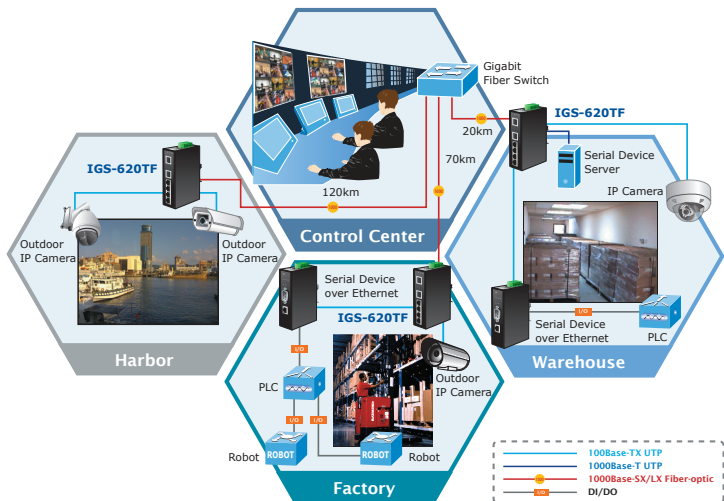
Gigabit Fiber Switch

IGS-620TF

20km

70km

Serial Device Server

IP Camera

IGS-620TF

Outdoor IP Camera

Outdoor IP Camera

120km

Control Center

Serial Device over Ethernet

IGS-620TF

Serial Device over Ethernet

PLC

Harbor

Warehouse

I/O

PLC

Outdoor IP Camera

I/O

I/O

Robot

ROBOT

ROBOT

Robot

Factory

100Base-TX UTP
1000Base-T UTP
1000Base-SX/LX Fiber-optic
I/O DI/DO